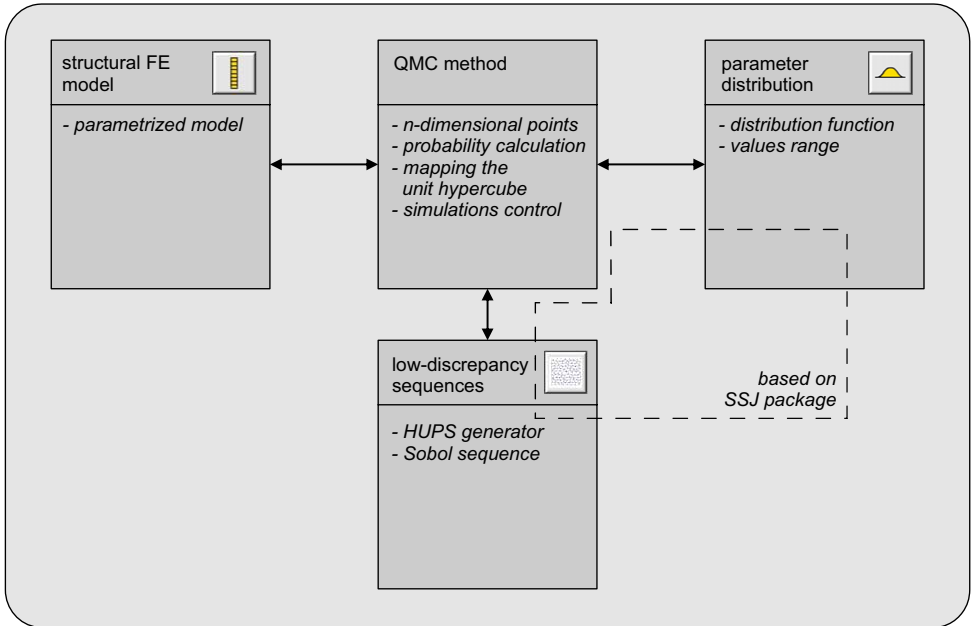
structural FE model

- parametrized model

QMC method

- n-dimensional points
- probability calculation
- mapping the unit hypercube
- simulations control

parameter distribution

- distribution function
- values range

low-discrepancy sequences

- HUPS generator
- Sobol sequence

based on SSJ package